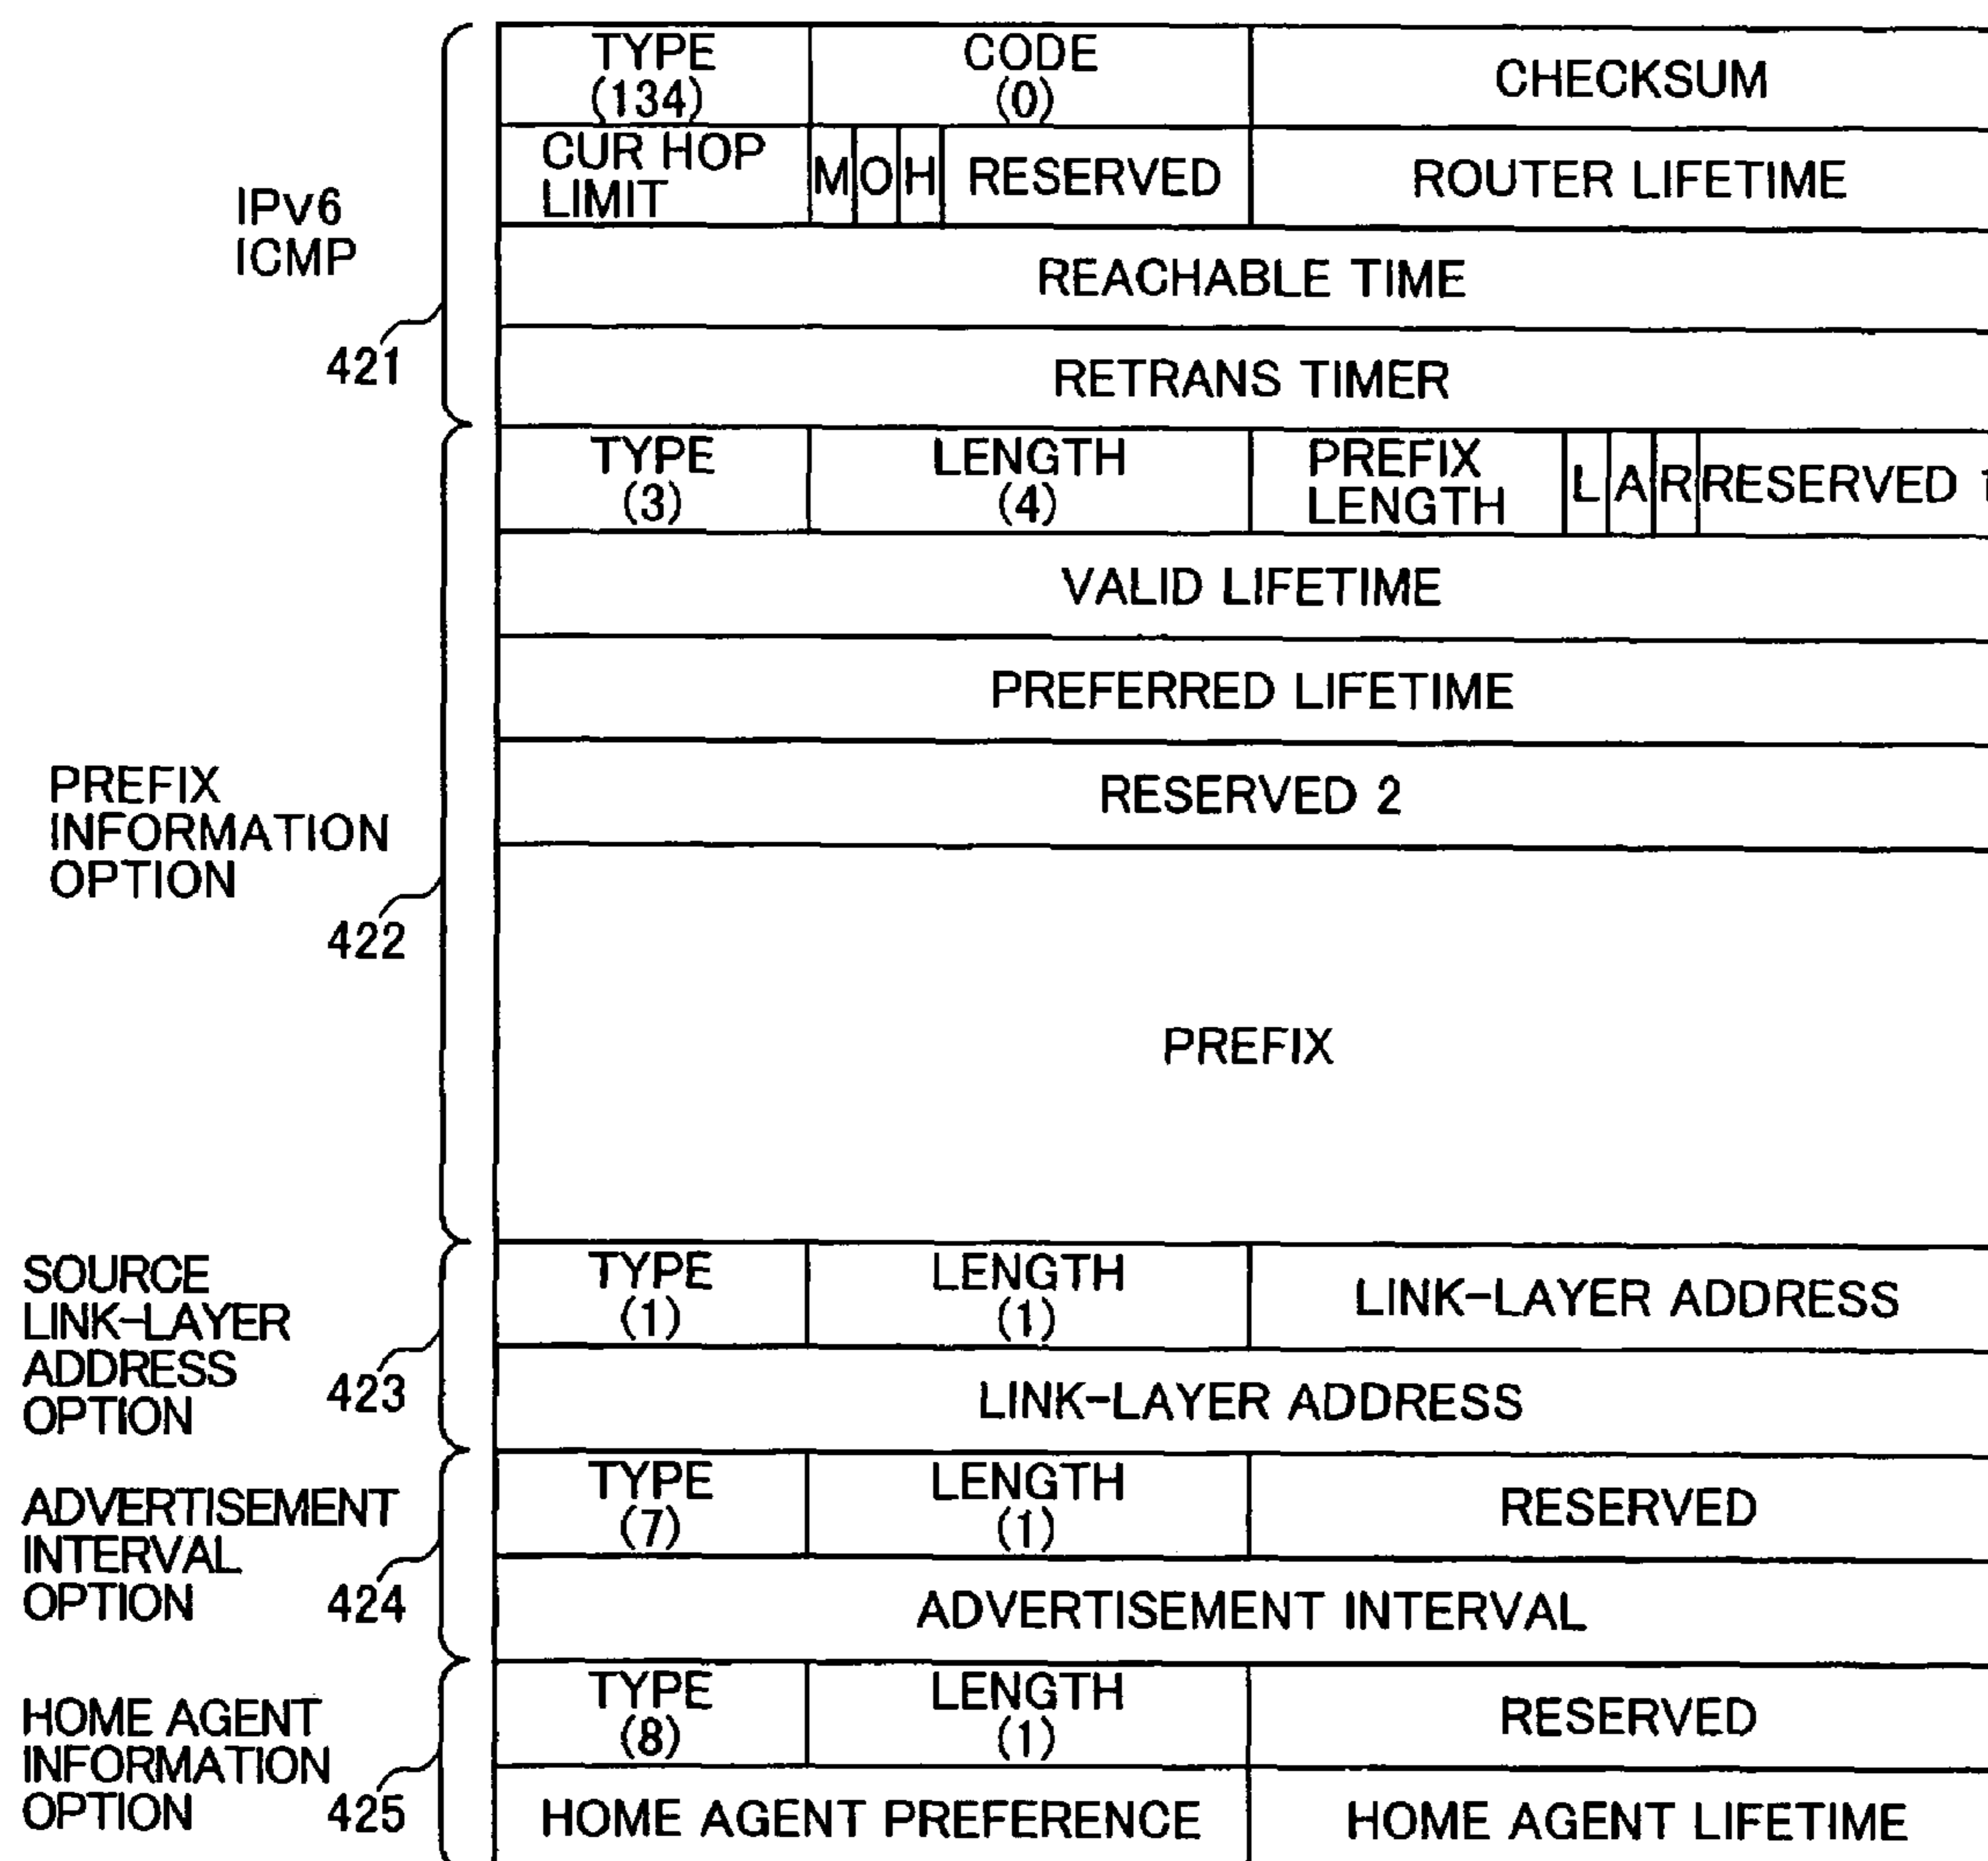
IPv6 ICMP
421

| TYPE (134) | CODE (0) | CHECKSUM |
|---|---|---|
| CUR HOP LIMIT | M O H RESERVED | ROUTER LIFETIME |
| REACHABLE TIME | | |
| RETRANS TIMER | | |

PREFIX INFORMATION OPTION
422

| TYPE (3) | LENGTH (4) | PREFIX LENGTH | L A R RESERVED 1 |
|---|---|---|---|
| VALID LIFETIME | | | |
| PREFERRED LIFETIME | | | |
| RESERVED 2 | | | |
| PREFIX | | | |

SOURCE LINK-LAYER ADDRESS OPTION
423

| TYPE (1) | LENGTH (1) | LINK-LAYER ADDRESS |
|---|---|---|
| LINK-LAYER ADDRESS | | |

ADVERTISEMENT INTERVAL OPTION
424

| TYPE (7) | LENGTH (1) | RESERVED |
|---|---|---|
| ADVERTISEMENT INTERVAL | | |

HOME AGENT INFORMATION OPTION
425

| TYPE (8) | LENGTH (1) | RESERVED |
|---|---|---|
| HOME AGENT PREFERENCE | | HOME AGENT LIFETIME |